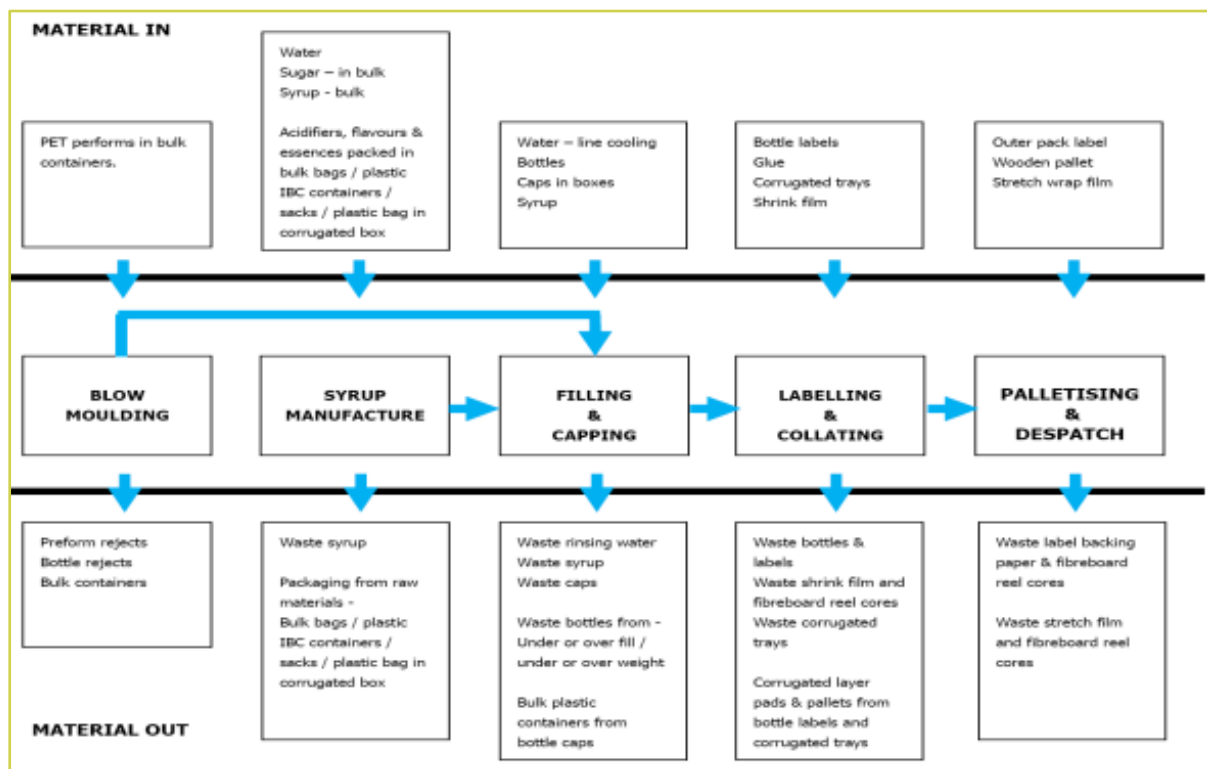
MATERIAL IN

PET performs in bulk containers.

Water
Sugar – in bulk
Syrup - bulk

Acidifiers, flavours & essences packed in bulk bags / plastic IBC containers / sacks / plastic bag in corrugated box

Water – line cooling
Bottles
Caps in boxes
Syrup

Bottle labels
Glue
Corrugated trays
Shrink film

Outer pack label
Wooden pallet
Stretch wrap film

BLOW MOULDING

SYRUP MANUFACTURE

FILLING & CAPPING

LABELLING & COLLATING

PALLETISING & DESPATCH

Preform rejects
Bottle rejects
Bulk containers

Waste syrup

Packaging from raw materials -
Bulk bags / plastic IBC containers / sacks / plastic bag in corrugated box

Waste rinsing water
Waste syrup
Waste caps

Waste bottles from -
Under or over fill / under or over weight

Bulk plastic containers from bottle caps

Waste bottles & labels
Waste shrink film and fibreboard reel cores
Waste corrugated trays

Corrugated layer pads & pallets from bottle labels and corrugated trays

Waste label backing paper & fibreboard reel cores

Waste stretch film and fibreboard reel cores

MATERIAL OUT